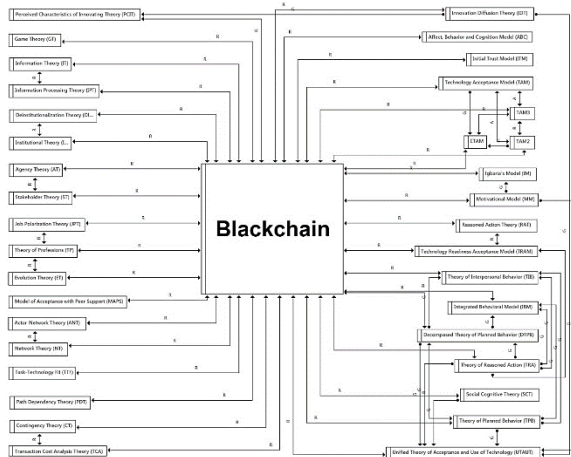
Perceived Characteristics of Innovating Theory (PCIT)

Game Theory (GT)

Information Theory (IT)

Information Processing Theory (IPT)

Deinstitutionalization Theory (DI...

Institutional Theory (I...

Agency Theory (AT)

Stakeholder Theory (ST)

Job Polarization Theory (JPT)

Theory of Professions (TP)

Evolution Theory (ET)

Model of Acceptance with Peer Support (MAPS)

Actor Network Theory (ANT)

Network Theory (NT)

Task-Technology Fit (TTF)

Path Dependency Theory (PDT)

Contingency Theory (CT)

Transaction Cost Analysis Theory (TCA)

Blackchain

Innovation Diffusion Theory (IDT)

Affect, Behavior and Cognition Model (ABC)

Initial Trust Model (ITM)

Technology Acceptance Model (TAM)

TAM3

TAM2

CTAM

Igbaria's Model (IM)

Motivational Model (MM)

Reasoned Action Theory (RAT)

Technology Readiness Acceptance Model (TRAM)

Theory of Interpersonal Behavior (TIB)

Integrated Behavioral Model (IBM)

Decomposed Theory of Planned Behavior (DTPB)

Theory of Reasoned Action (TRA)

Social Cognitive Theory (SCT)

Theory of Planned Behavior (TPB)

Unified Theory of Acceptance and Use of Technology (UTAUT)